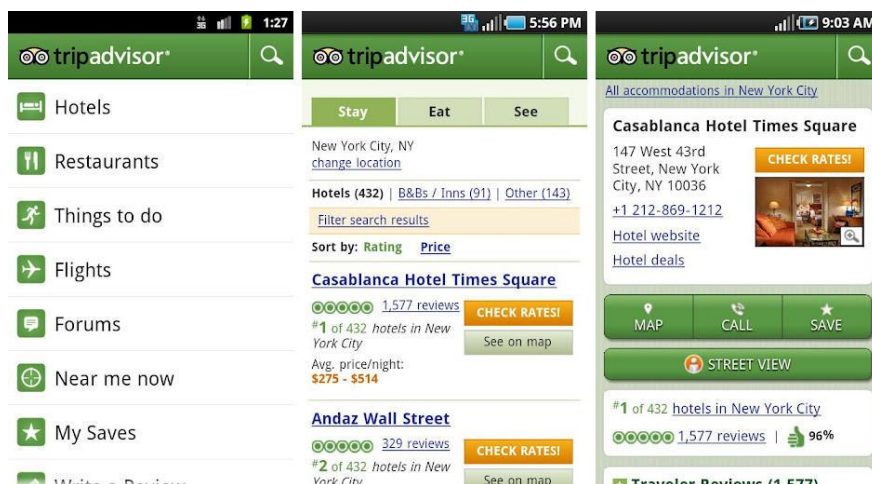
1:27

tripadvisor

Hotels

Restaurants

Things to do

Flights

Forums

Near me now

My Saves

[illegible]

5:56 PM

tripadvisor

Stay | Eat | See

New York City, NY
change location

Hotels (432) | B&Bs / Inns (91) | Other (143)

Filter search results

Sort by: Rating Price

Casablanca Hotel Times Square

1,577 reviews

CHECK RATES!

#1 of 432 hotels in New York City

See on map

Avg. price/night:
$275 - $514

Andaz Wall Street

329 reviews

CHECK RATES!

#2 of 432 hotels in New York City

See on map

9:03 AM

tripadvisor

All accommodations in New York City

Casablanca Hotel Times Square

147 West 43rd Street, New York City, NY 10036

CHECK RATES!

+1 212-869-1212

Hotel website

Hotel deals

MAP | CALL | SAVE

STREET VIEW

#1 of 432 hotels in New York City

1,577 reviews | 96%

Traveler Reviews (1,577)